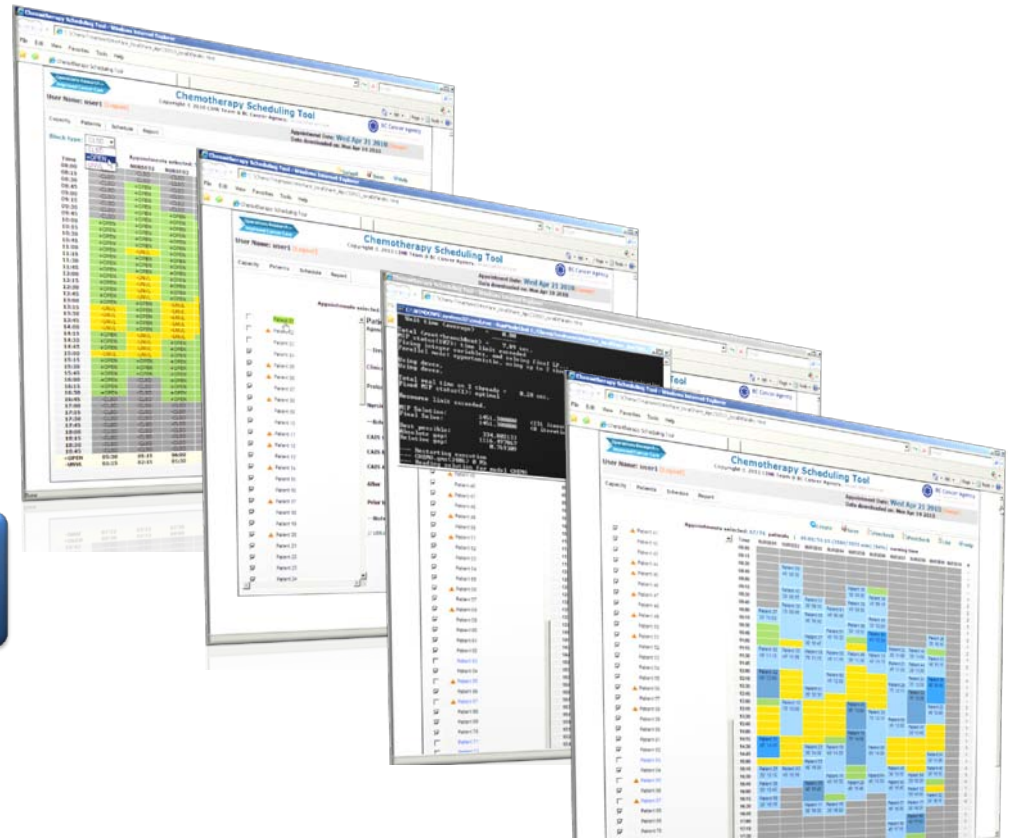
Chemotherapy Scheduling Tool

User Name: user1

Capacity Patients Schedule Report

Appointment Date: Wed Apr 21 2010
Data downloaded on: Mon Apr 19 2010

BC Cancer Agency

Chemotherapy Scheduling Tool

User Name: user1

Capacity Patients Schedule Report

Appointment Date: Wed Apr 21 2010

Chemotherapy Scheduling Tool

User Name: user1

Capacity Patients Schedule Report

Appointment Date: Wed Apr 21 2010
Data downloaded on: Mon Apr 19 2010

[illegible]